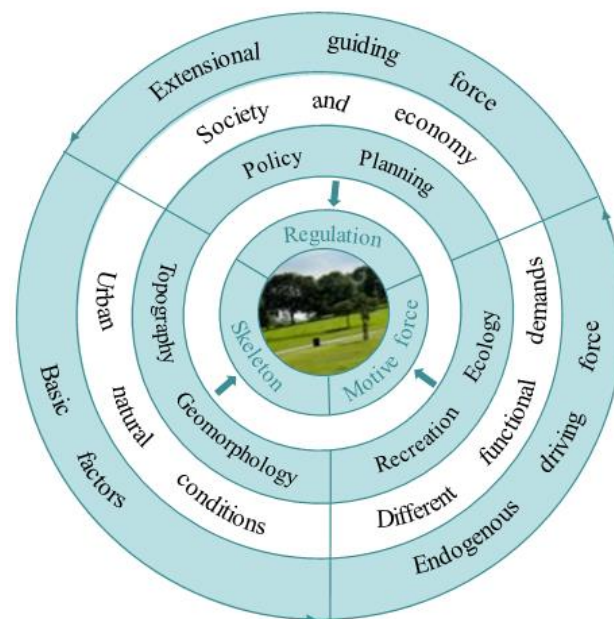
Extensional guiding force

Society and economy

Policy Planning

Regulation

Skeleton

Motive force

Topography

Geomorphology

Urban natural conditions

Basic factors

Ecology

Recreation

Different functional demands

Endogenous driving force